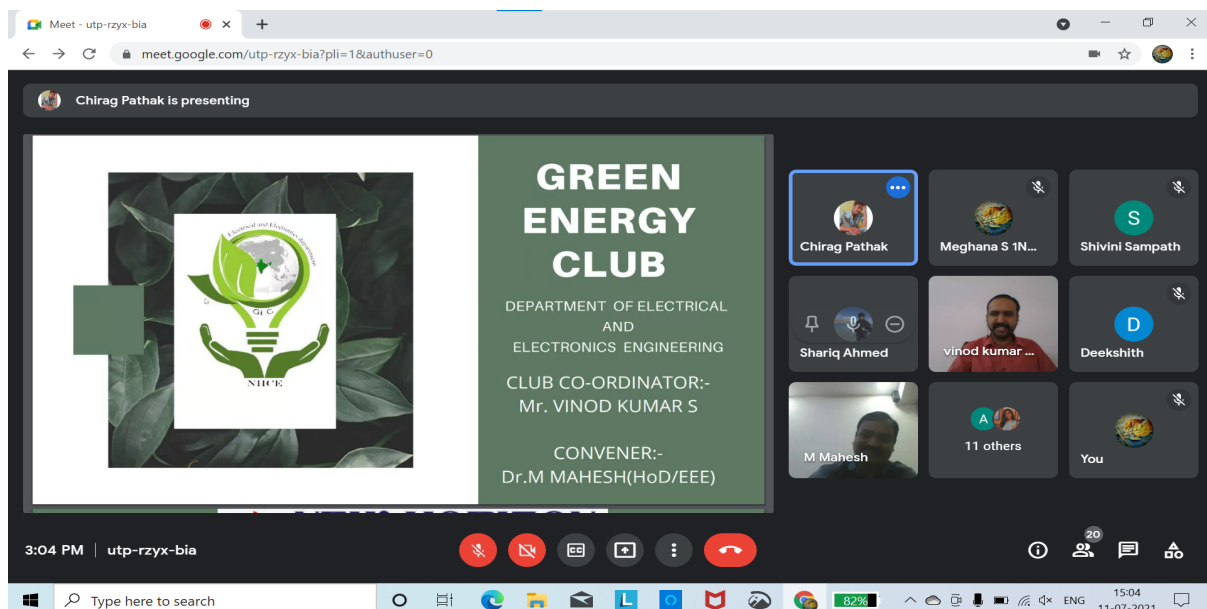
Meet - utp-rzyx-bia

meet.google.com/utp-rzyx-bia?pli=1&authuser=0

Chirag Pathak is presenting

Electrical and Electronics Department

GEC

NHCE

GREEN ENERGY CLUB

DEPARTMENT OF ELECTRICAL AND ELECTRONICS ENGINEERING

CLUB CO-ORDINATOR:- Mr. VINOD KUMAR S

CONVENER:- Dr.M MAHESH(HoD/EEE)

Chirag Pathak

Meghana S 1N...

S
Shivini Sampath

Shariq Ahmed

vinod kumar ...

D
Deekshith

M Mahesh

A
11 others

You

3:04 PM | utp-rzyx-bia

20

Type here to search

82%

ENG

15:04
11-07-2021